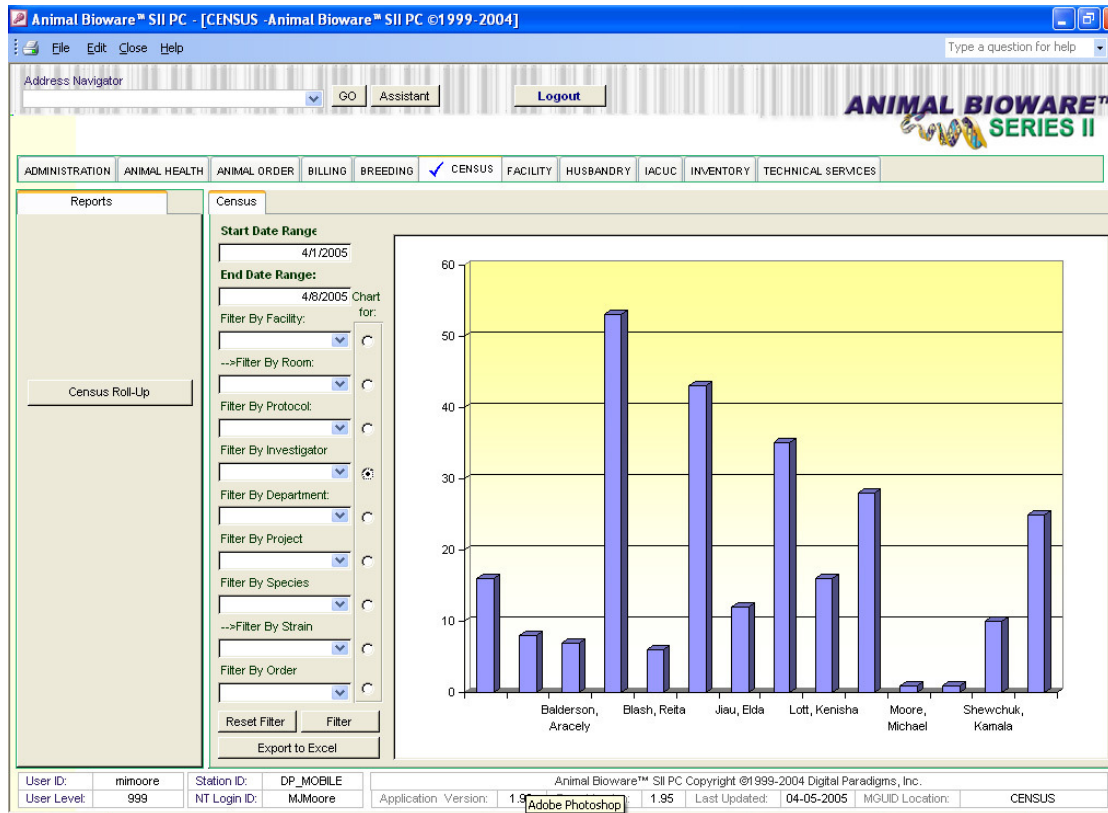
Animal Bioware™ SII PC - [CENSUS -Animal Bioware™ SII PC ©1999-2004]

File Edit Close Help

Type a question for help

Address Navigator

GO Assistant Logout

ANIMAL BIOWARE™ SERIES II

ADMINISTRATION | ANIMAL HEALTH | ANIMAL ORDER | BILLING | BREEDING | ✓ CENSUS | FACILITY | HUSBANDRY | IACUC | INVENTORY | TECHNICAL SERVICES

Reports

Census Roll-Up

Census

Start Date Range
4/1/2005
End Date Range:
4/8/2005
Chart for:
Filter By Facility:
-->Filter By Room:
Filter By Protocol:
Filter By Investigator
Filter By Department:
Filter By Project
Filter By Species
-->Filter By Strain
Filter By Order
Reset Filter
Filter
Export to Excel

60
50
40
30
20
10
0

Balderson, Aracely
Blash, Reita
Jiau, Elda
Lott, Kenisha
Moore, Michael
Shewchuk, Kamala

User ID: mimoore
User Level: 999
Station ID: DP_MOBILE
NT Login ID: MJMoore
Animal Bioware™ SII PC Copyright ©1999-2004 Digital Paradigms, Inc.
Application Version: 1.9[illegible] Adobe Photoshop 1.95 Last Updated: 04-05-2005 MGUID Location: CENSUS